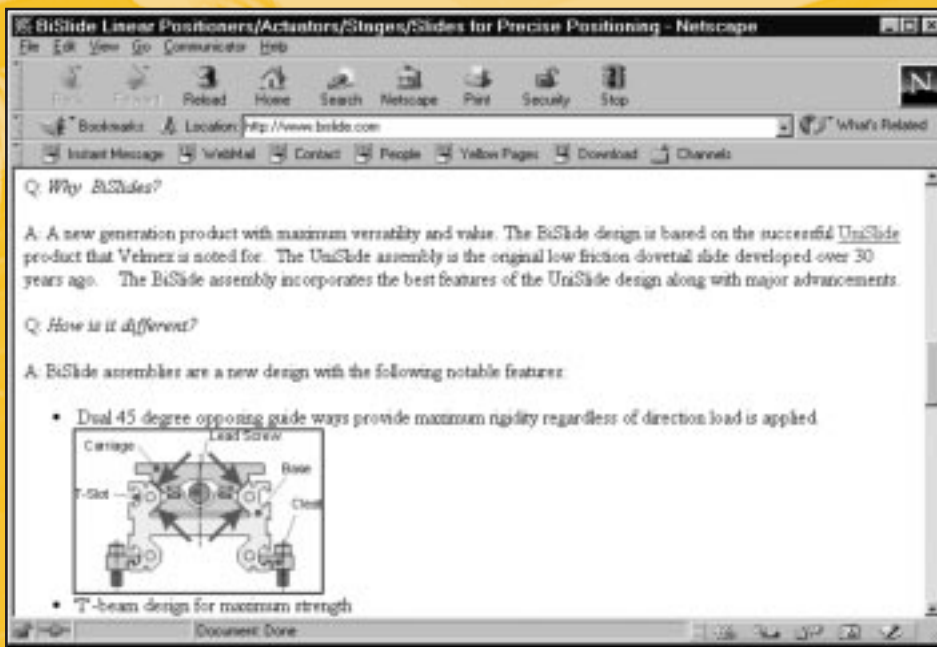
BiSlide Linear Positioners/Actuators/Stages/Slides for Precise Positioning - Netscape

File Edit View Go Communicator Help

Back Forward Reload Home Search Netscape Print Security Stop

Bookmarks Location: http://www.bislide.com What's Related

Instant Message WebMail Contact People Yellow Pages Download Channels

Q: Why BiSlides?

A: A new generation product with maximum versatility and value. The BiSlide design is based on the successful UniSlide product that Velmex is noted for. The UniSlide assembly is the original low friction dovetail slide developed over 30 years ago. The BiSlide assembly incorporates the best features of the UniSlide design along with major advancements.

Q: How is it different?

A: BiSlide assemblies are a new design with the following notable features:

• Dual 45 degree opposing guide ways provide maximum rigidity regardless of direction load is applied.

Carriage
Lead Screw
Base
T-Slot
Cleat

• "I"-beam design for maximum strength

Document: Done